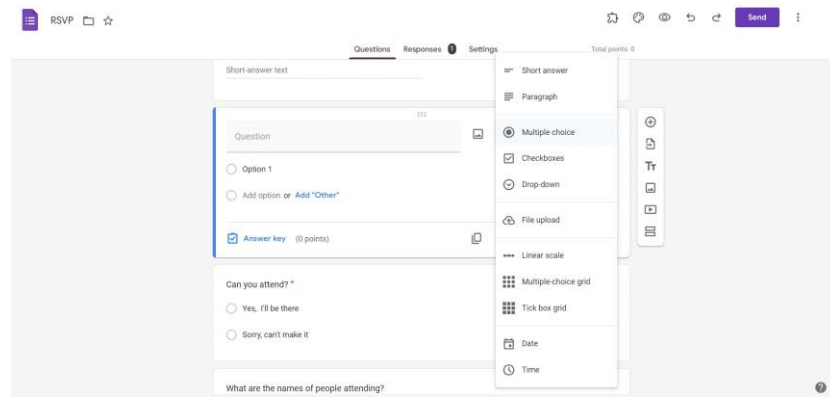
RSVP

Send

Questions Responses 1 Settings

Total points: 0

Short-answer text

Question

Option 1

Add option or Add "Other"

Answer key (0 points)

Short answer

Paragraph

Multiple choice

Checkboxes

Drop-down

File upload

Linear scale

Multiple-choice grid

Tick box grid

Date

Time

Can you attend? *

Yes, I'll be there

Sorry, can't make it

What are the names of people attending?